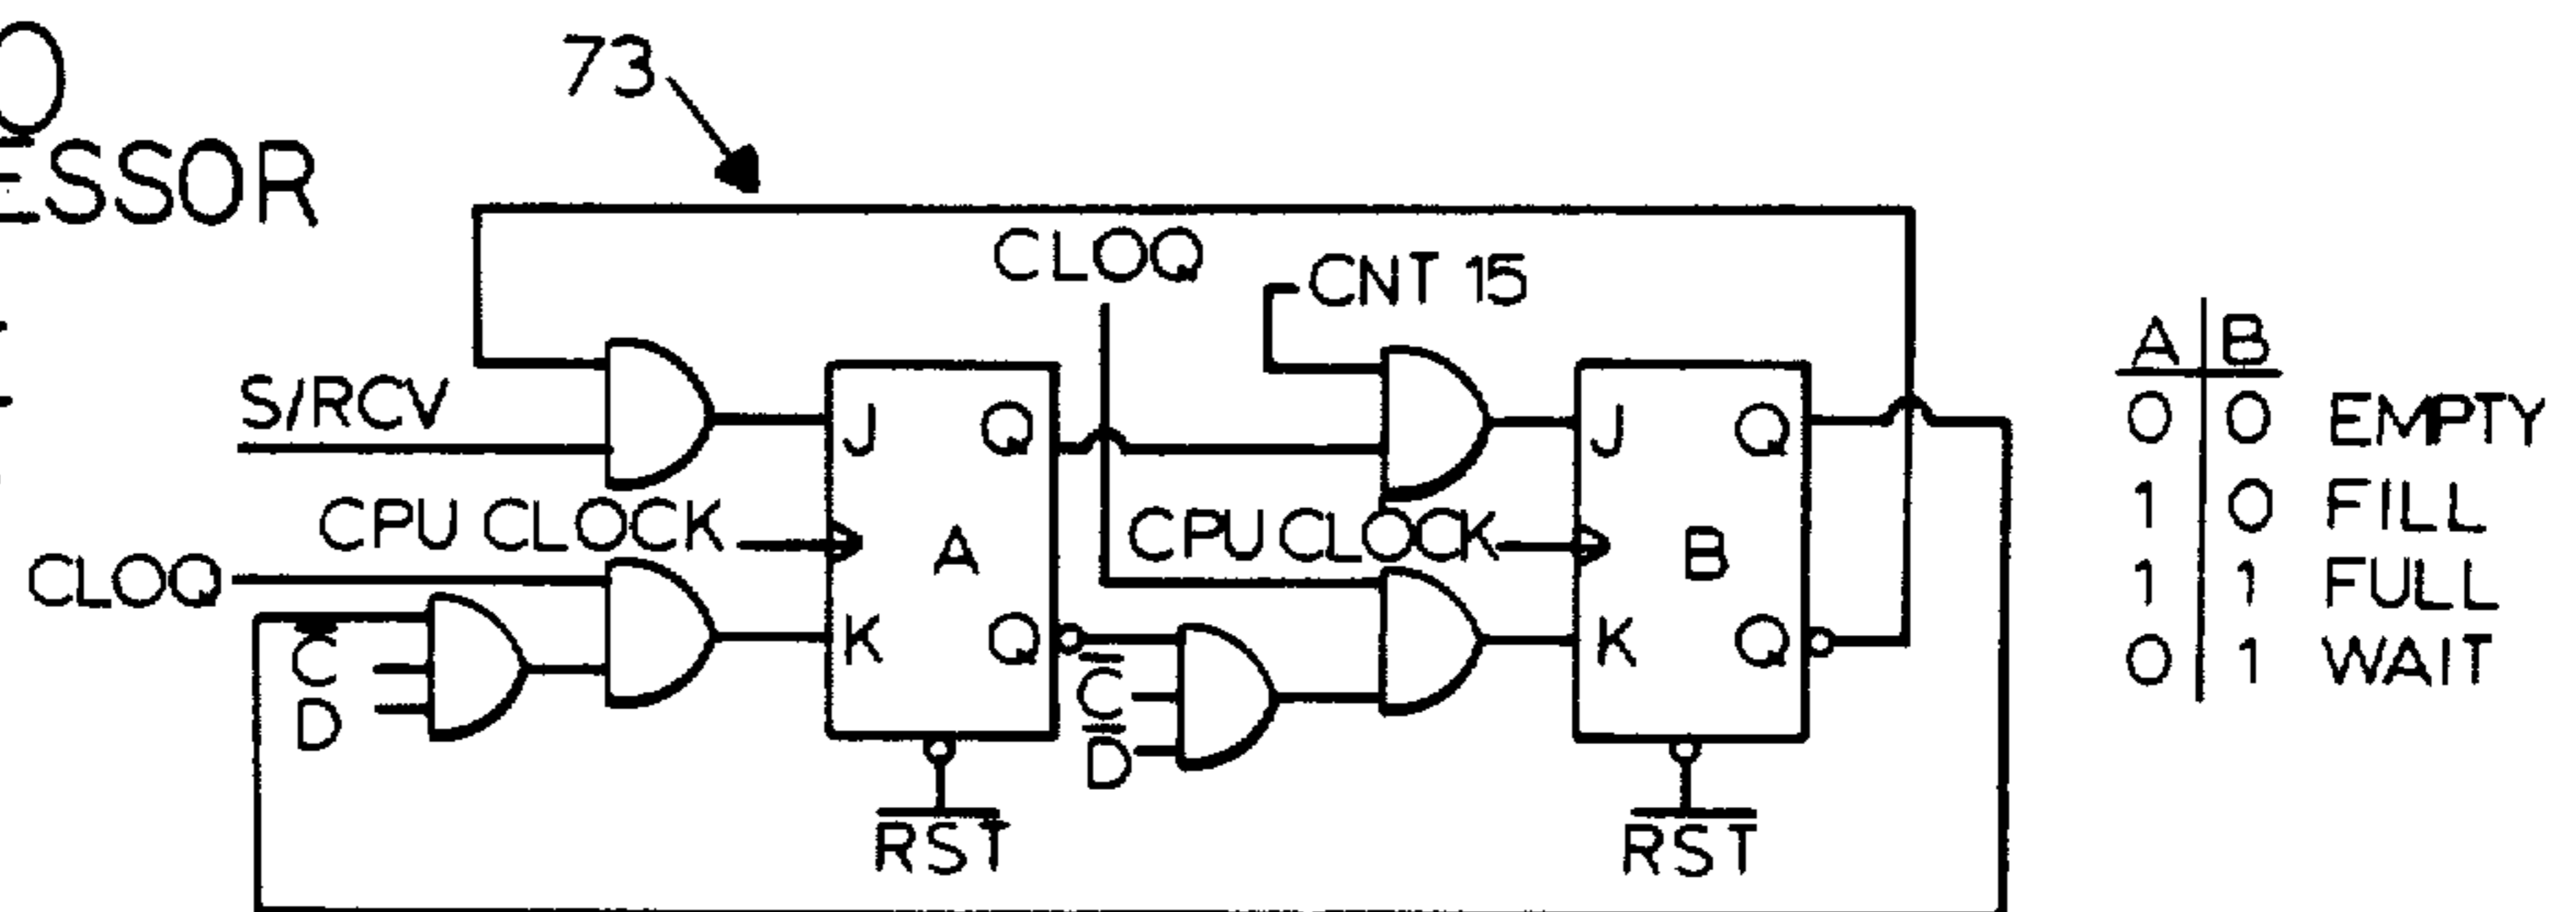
ESSOR

73

CLOQ

CNT 15

S/RCV

J Q

CPU CLOCK

A

CLOQ

K Q

$\overline{C}$
D

$\overline{C}$
$\overline{D}$

$\overline{RST}$

CPU CLOCK

B

J Q

K Q

$\overline{RST}$

| A | B | |
|---|---|---|
| 0 | 0 | EMPTY |
| 1 | 0 | FILL |
| 1 | 1 | FULL |
| 0 | 1 | WAIT |